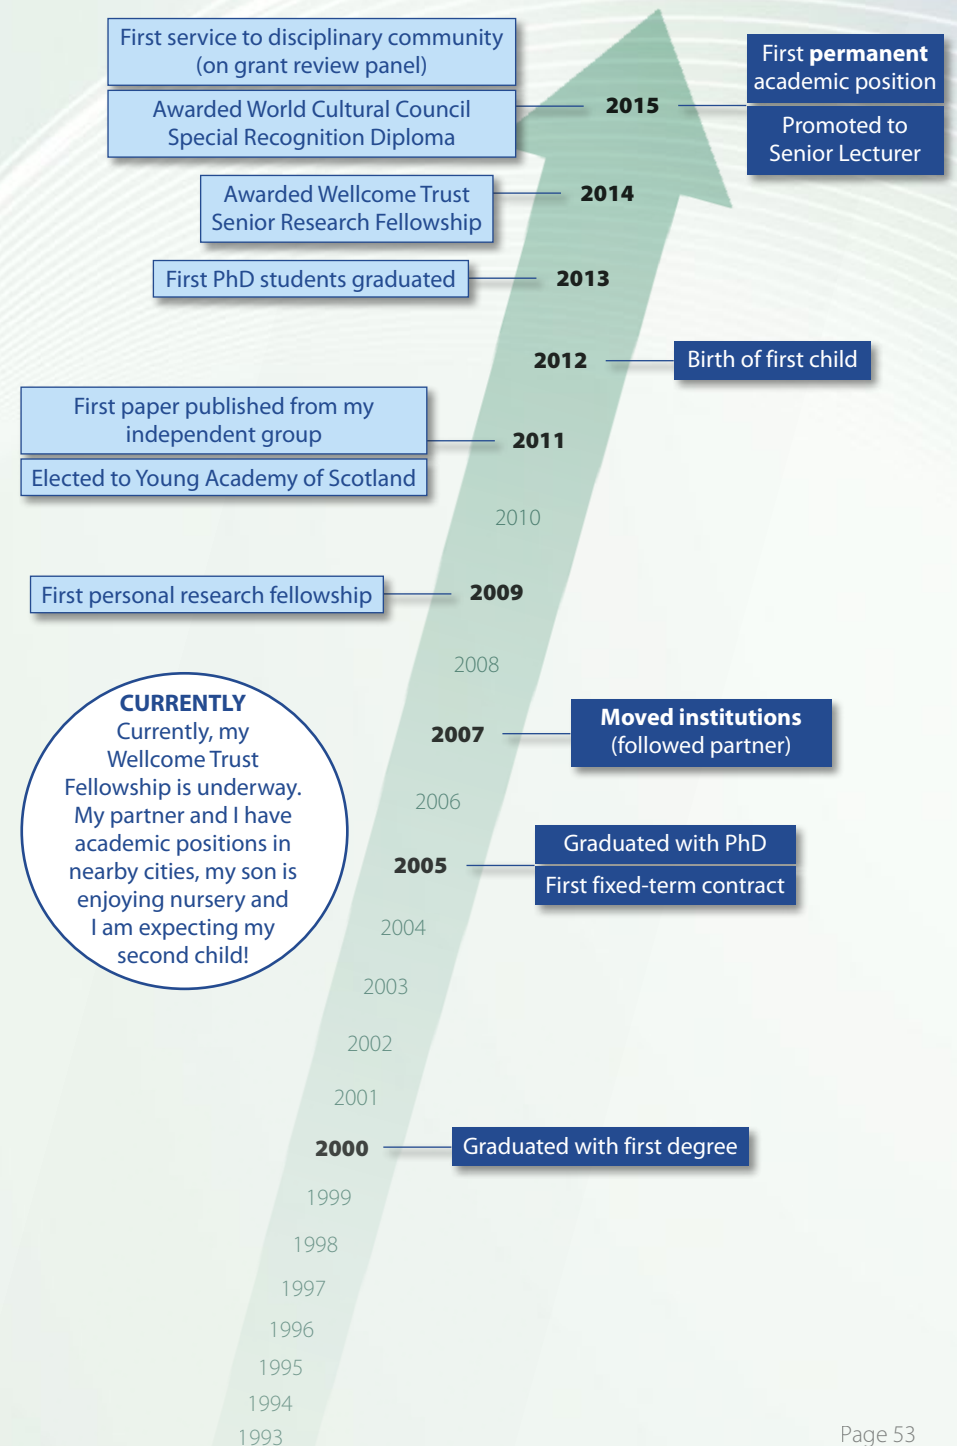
First service to disciplinary community (on grant review panel)

Awarded World Cultural Council Special Recognition Diploma

2015

First **permanent** academic position

Promoted to Senior Lecturer

Awarded Wellcome Trust Senior Research Fellowship

2014

First PhD students graduated

2013

2012

Birth of first child

First paper published from my independent group

2011

Elected to Young Academy of Scotland

2010

First personal research fellowship

2009

2008

CURRENTLY
Currently, my Wellcome Trust Fellowship is underway. My partner and I have academic positions in nearby cities, my son is enjoying nursery and I am expecting my second child!

2007

**Moved institutions** (followed partner)

2006

2005

Graduated with PhD

First fixed-term contract

2004

2003

2002

2001

2000

Graduated with first degree

1999

1998

1997

1996

1995

1994

1993

Page 53